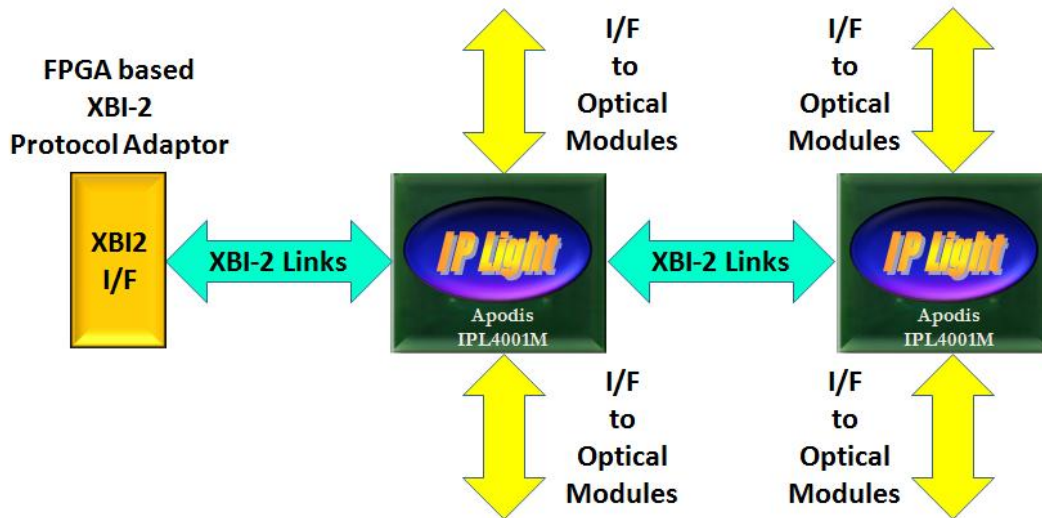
FPGA based XBI-2 Protocol Adaptor

XBI2 I/F

XBI-2 Links

I/F to Optical Modules

IP Light

Apodis IPL4001M

I/F to Optical Modules

XBI-2 Links

I/F to Optical Modules

IP Light

Apodis IPL4001M

I/F to Optical Modules